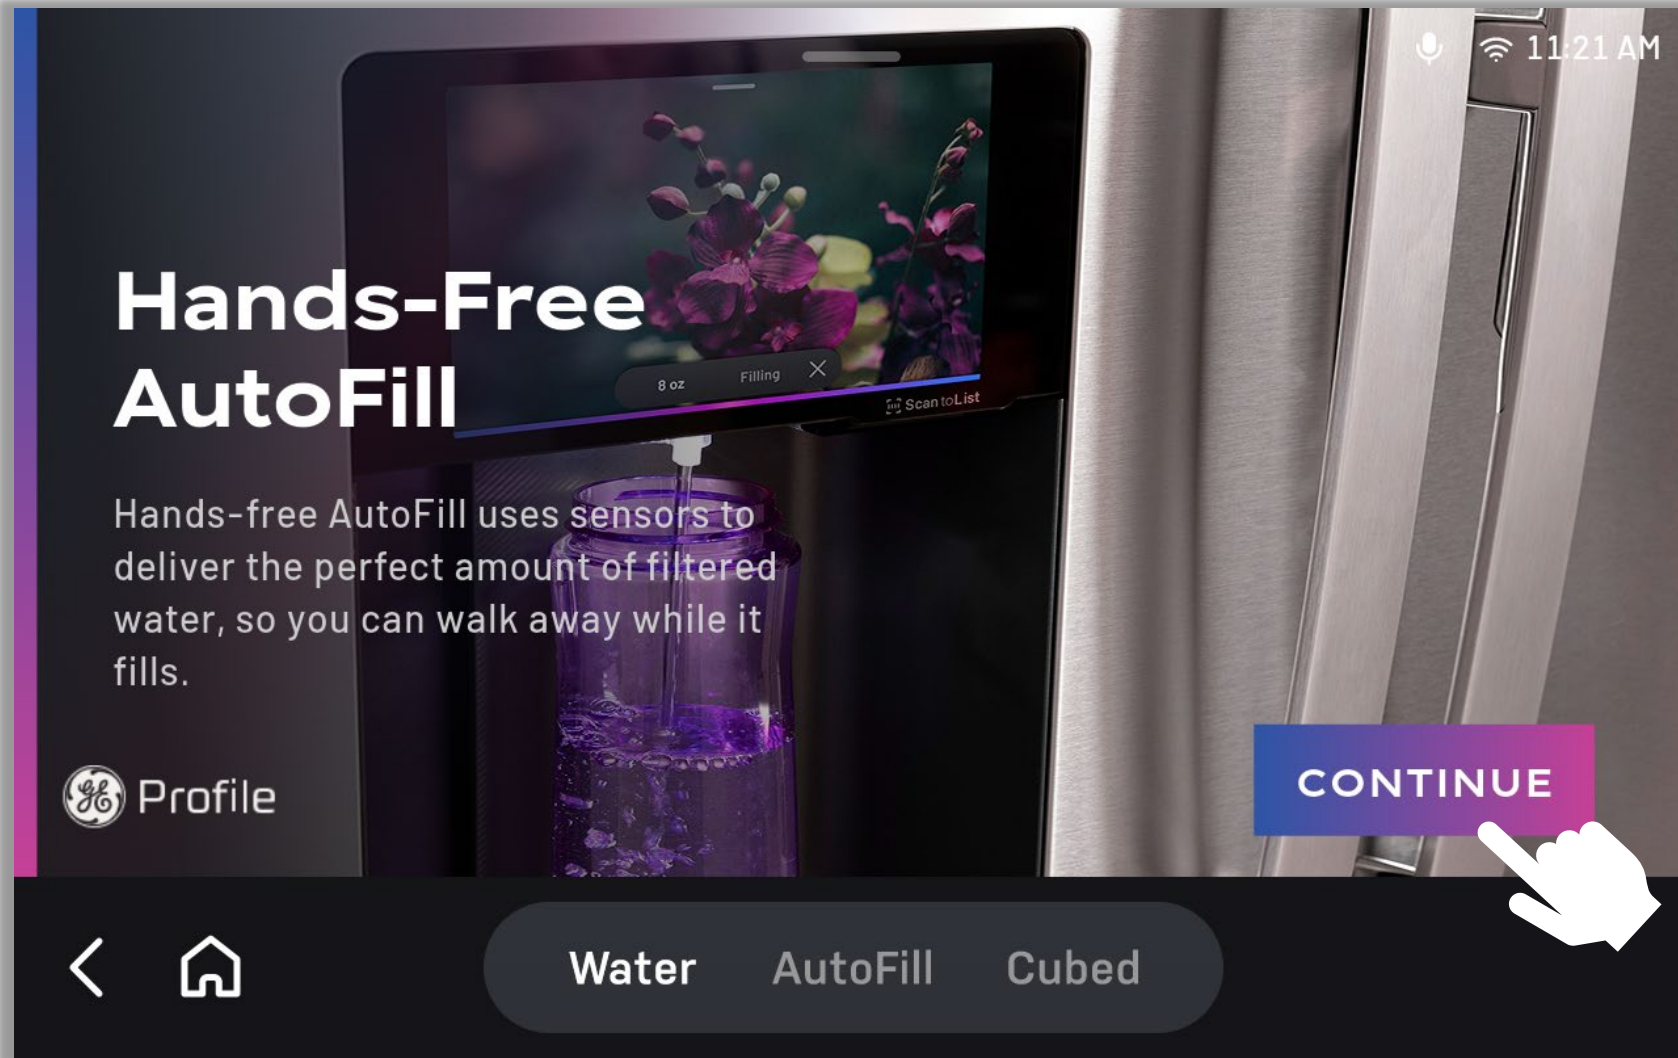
11:21 AM

8 oz Filling

Scan to List

Hands-Free AutoFill

Hands-free AutoFill uses sensors to deliver the perfect amount of filtered water, so you can walk away while it fills.

Profile

CONTINUE

Water AutoFill Cubed